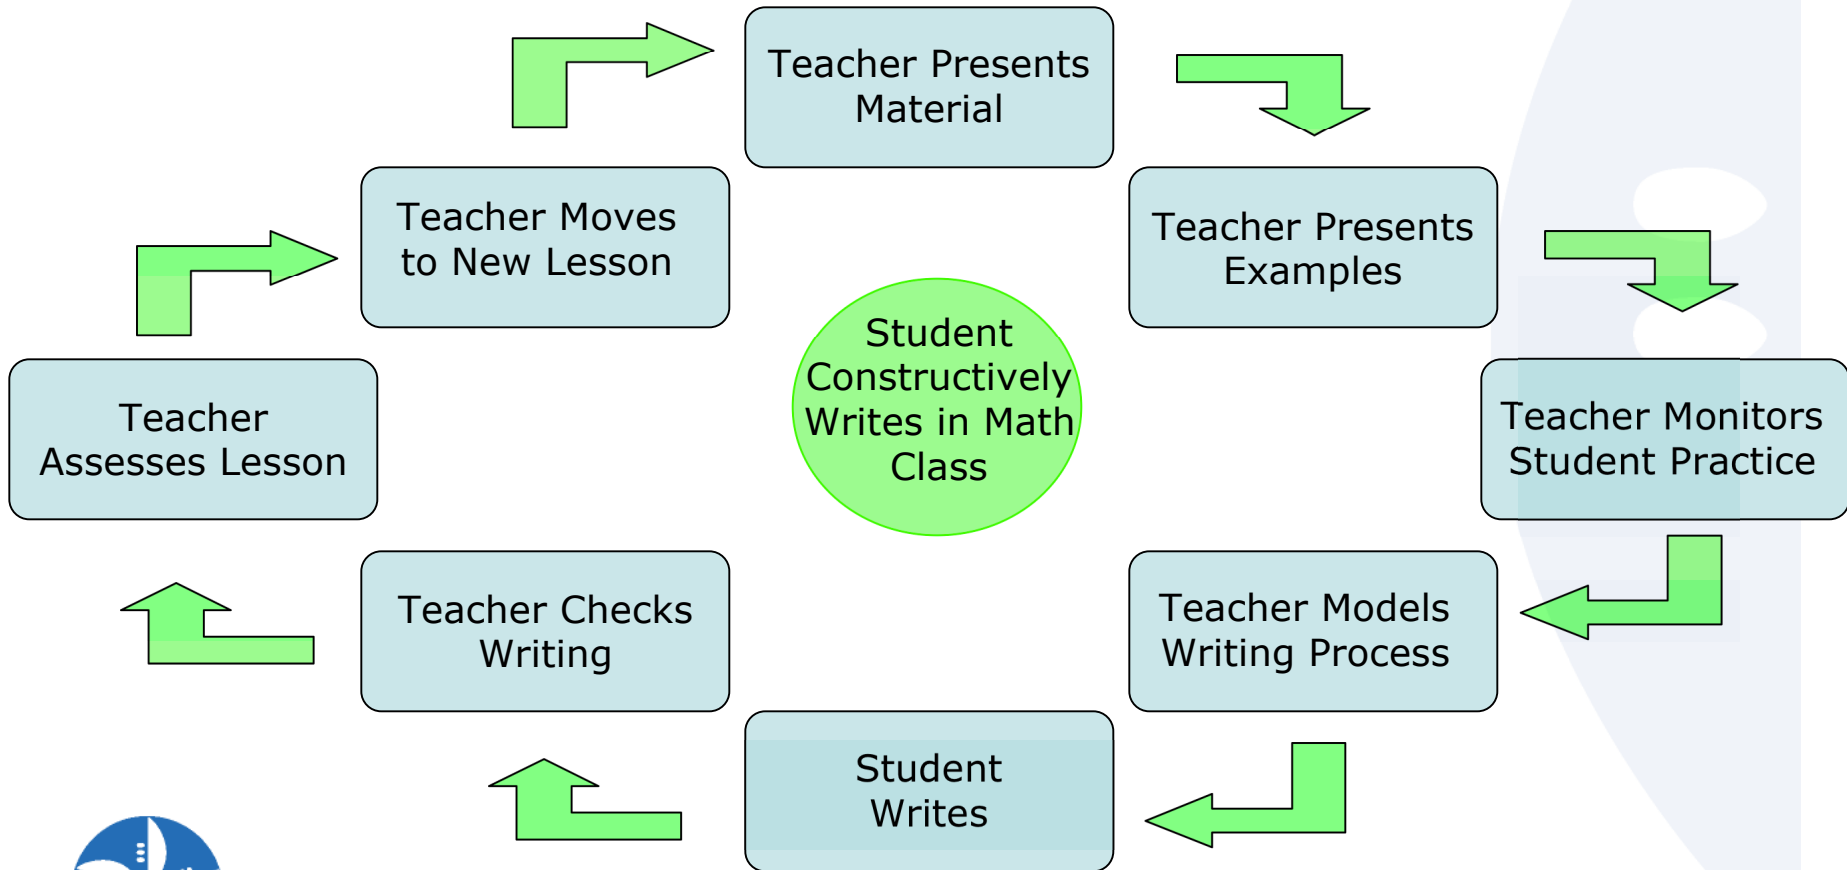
Teacher Presents Material

Teacher Presents Examples

Teacher Monitors Student Practice

Teacher Models Writing Process

Student Writes

Teacher Checks Writing

Teacher Assesses Lesson

Teacher Moves to New Lesson

Student Constructively Writes in Math Class